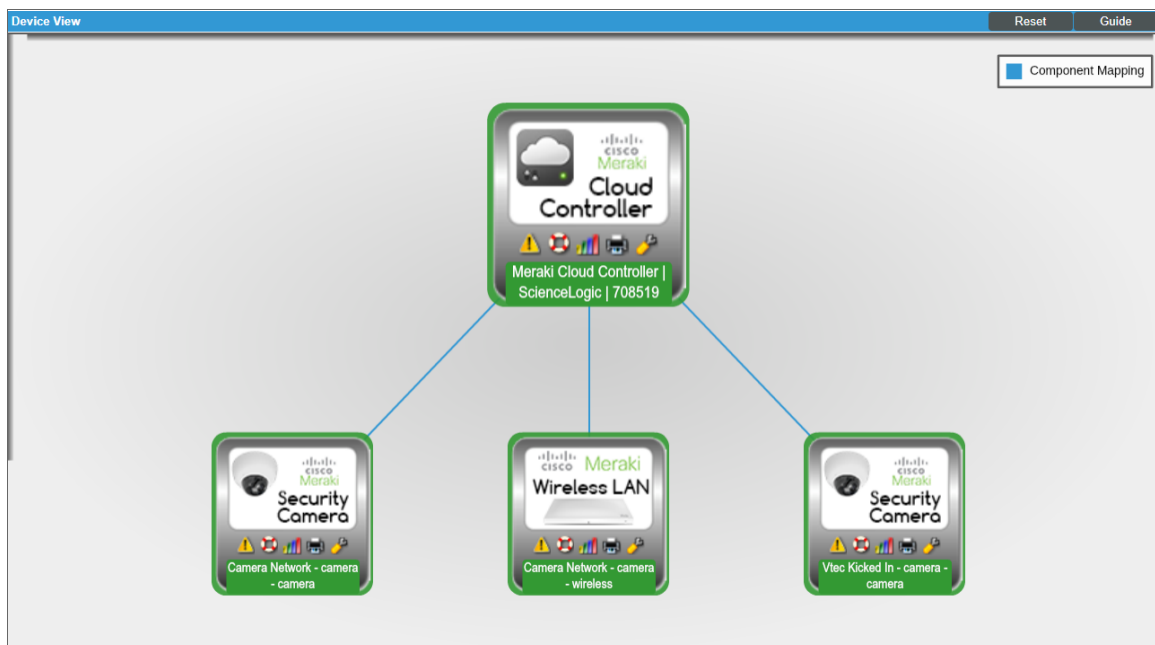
Device View

Reset

Guide

Component Mapping

cisco Meraki Cloud Controller

Meraki Cloud Controller | ScienceLogic | 708519

cisco Meraki Security Camera

Camera Network - camera - camera

cisco Meraki Wireless LAN

Camera Network - camera - wireless

cisco Meraki Security Camera

Vtec Kicked In - camera - camera